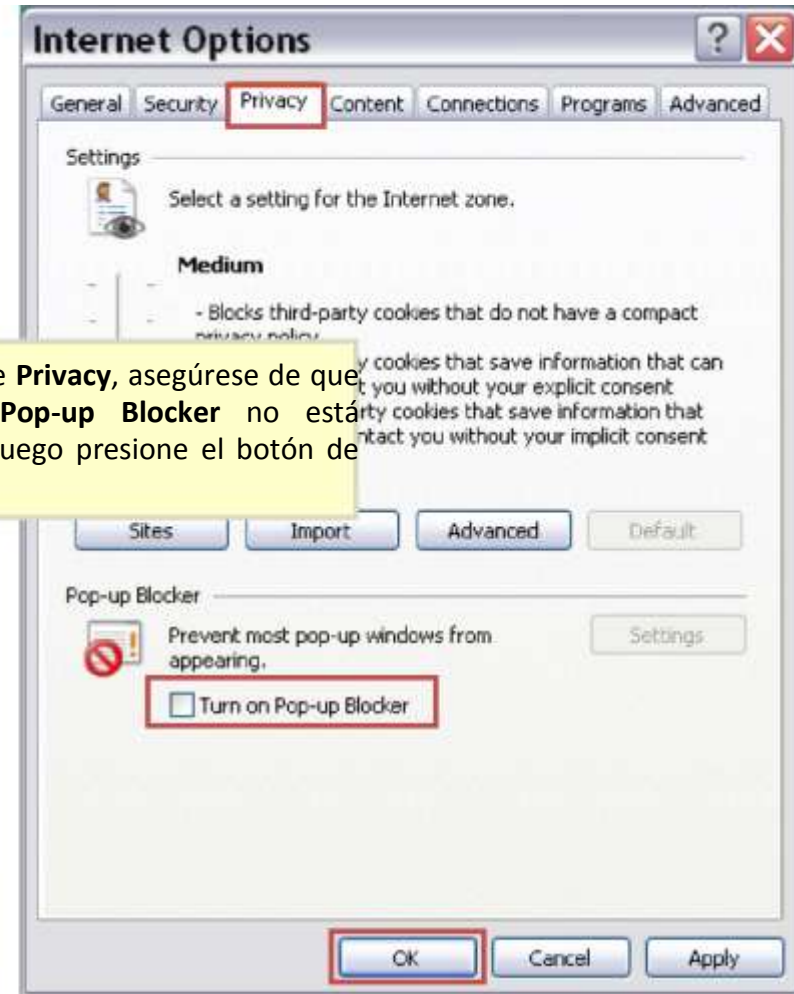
Internet Options

General | Security | Privacy | Content | Connections | Programs | Advanced

Settings

Select a setting for the Internet zone.

Medium

- Blocks third-party cookies that do not have a compact privacy policy

e **Privacy**, asegúrese de que **Pop-up Blocker** no está uego presione el botón de

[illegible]y cookies that save information that can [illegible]t you without your explicit consent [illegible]rty cookies that save information that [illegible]ntact you without your implicit consent

Sites | Import | Advanced | Default

Pop-up Blocker

Prevent most pop-up windows from appearing.

Settings

Turn on Pop-up Blocker

OK | Cancel | Apply